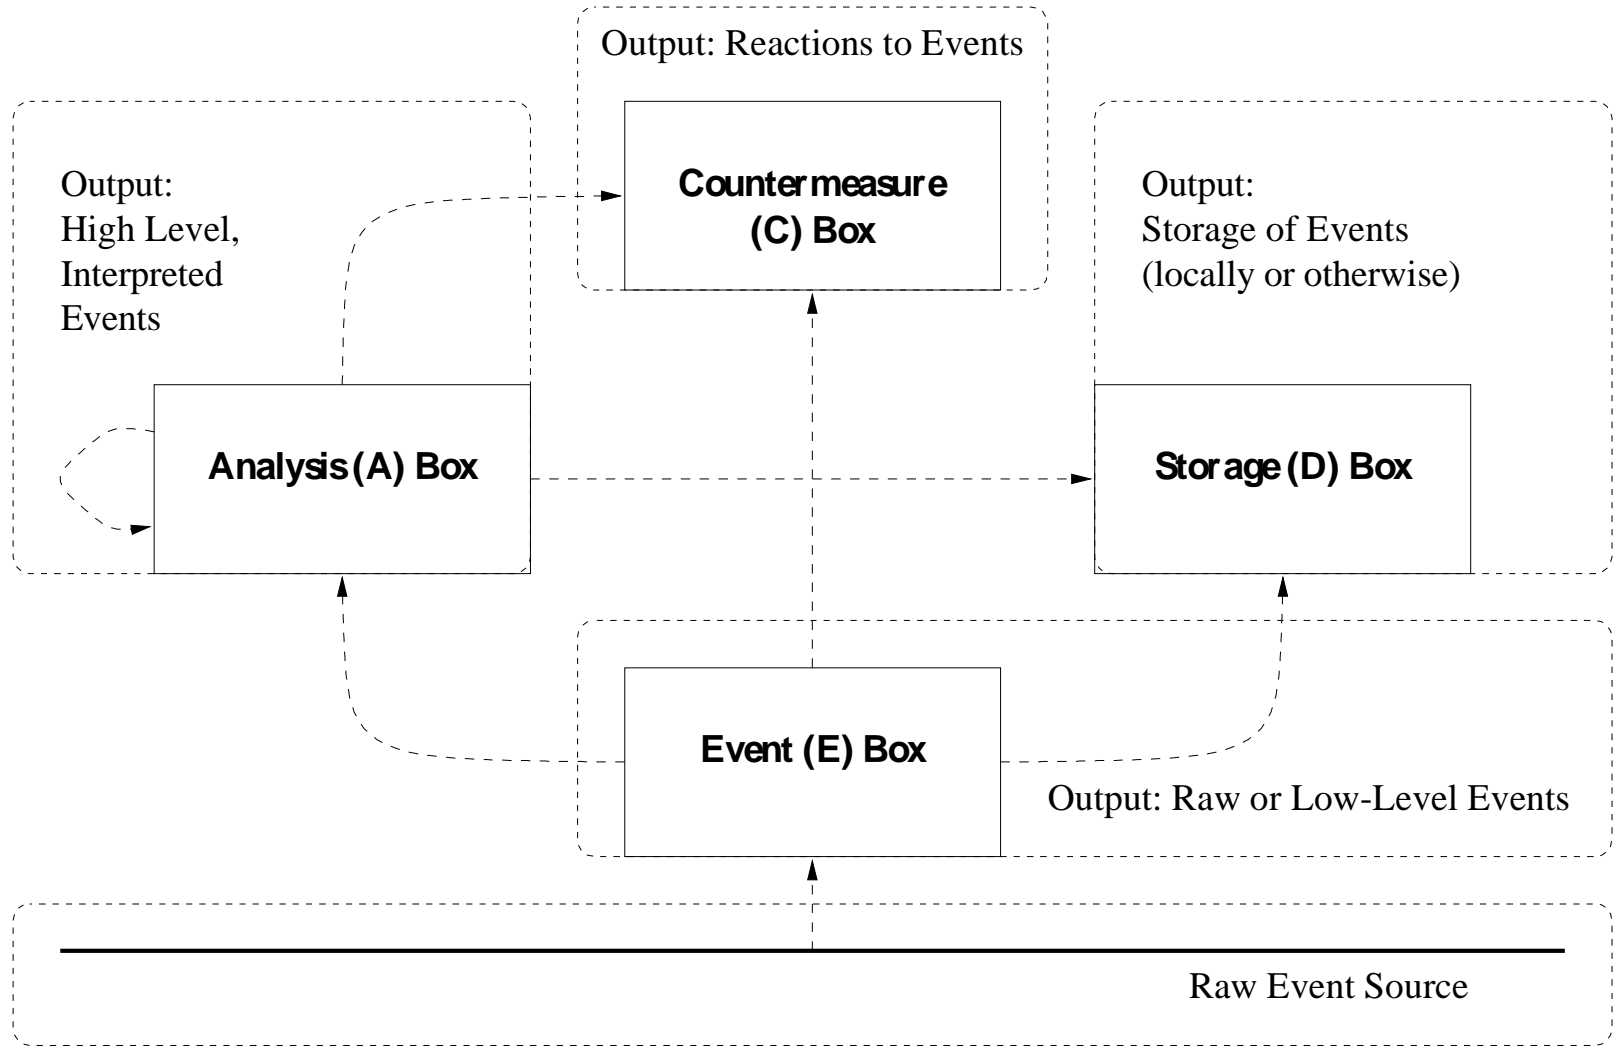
Output: Reactions to Events

Countermeasure (C) Box

Output: High Level, Interpreted Events

Output: Storage of Events (locally or otherwise)

Analysis (A) Box

Storage (D) Box

Event (E) Box

Output: Raw or Low-Level Events

Raw Event Source